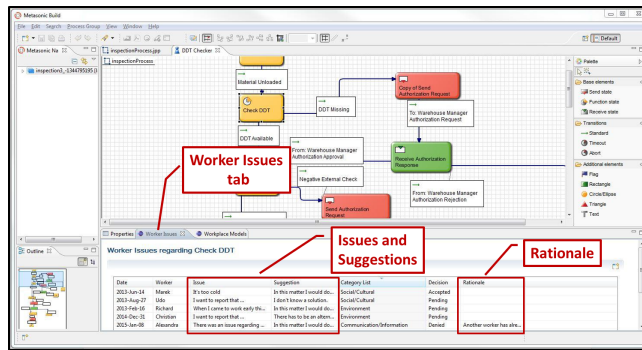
Metasonic Build

File Edit Search Process Group View Window Help

Metasonic Na

inspection3_-1344795185

inspectionProcess.jpp

DDT Checker

inspectionProcess

Default

Material Unloaded

Check DDT

DDT Missing

Copy of Send Authorization Request

To: Warehouse Manager Authorization Request

DDT Available

From: Warehouse Manager Authorization Approval

Receive Authorization Response

Negative External Check

From: Warehouse Manager Authorization Rejection

Send Authorization Request

Palette

Base elements

Send state

Function state

Receive state

Transitions

Standard

Timeout

Abort

Additional elements

Flag

Rectangle

Circle/Ellipse

Triangle

Text

Worker Issues tab

Issues and Suggestions

Rationale

Outline

Properties

Worker Issues

Workplace Models

Worker Issues regarding Check DDT

| Date | Worker | Issue | Suggestion | Category List | Decision | Rationale |
|---|---|---|---|---|---|---|
| 2013-Jun-14 | Marek | It's too cold | In this matter I would do... | Social/Cultural | Accepted | |
| 2013-Aug-27 | Udo | I want to report that ... | I don't know a solution. | Social/Cultural | Pending | |
| 2013-Feb-16 | Richard | When I came to work early thi... | In this matter I would do... | Environment | Pending | |
| 2014-Dec-31 | Christian | I want to report that ... | There has to be an atem... | Environment | Pending | |
| 2015-Jan-08 | Alexandra | There was an issue regarding ... | In this matter I would do... | Communication/Information | Denied | Another worker has alre... |